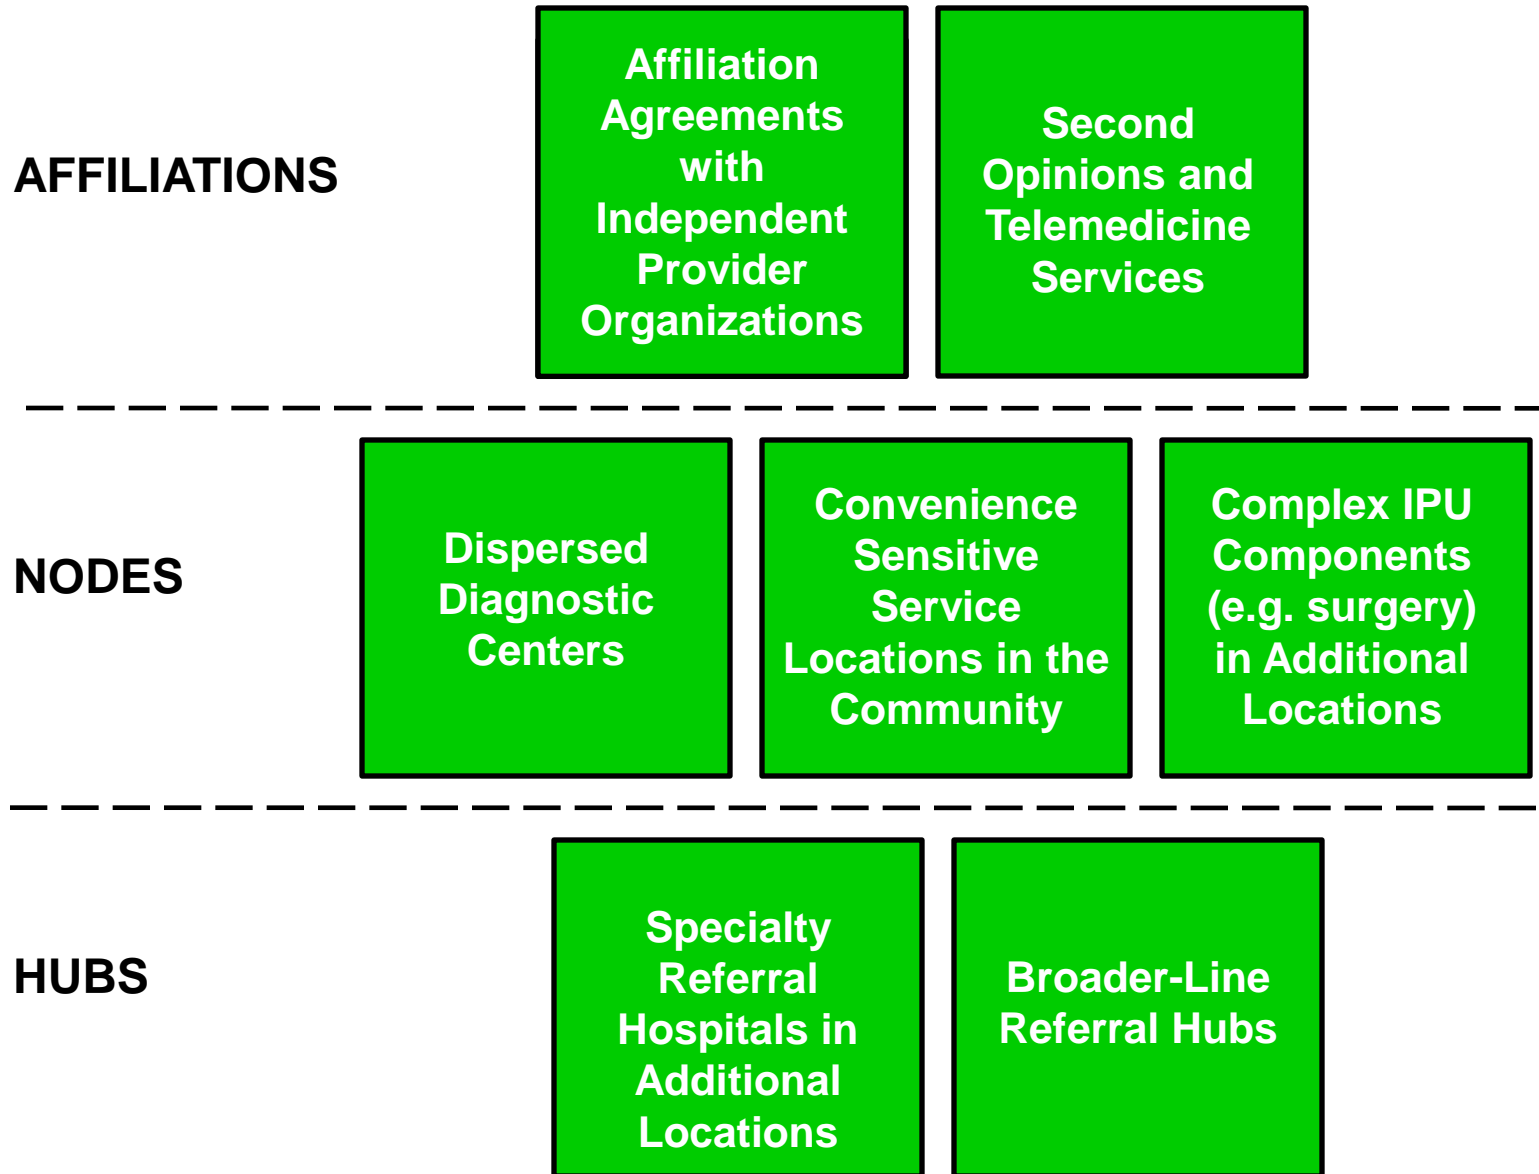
AFFILIATIONS

Affiliation Agreements with Independent Provider Organizations

Second Opinions and Telemedicine Services

NODES

Dispersed Diagnostic Centers

Convenience Sensitive Service Locations in the Community

Complex IPU Components (e.g. surgery) in Additional Locations

HUBS

Specialty Referral Hospitals in Additional Locations

Broader-Line Referral Hubs